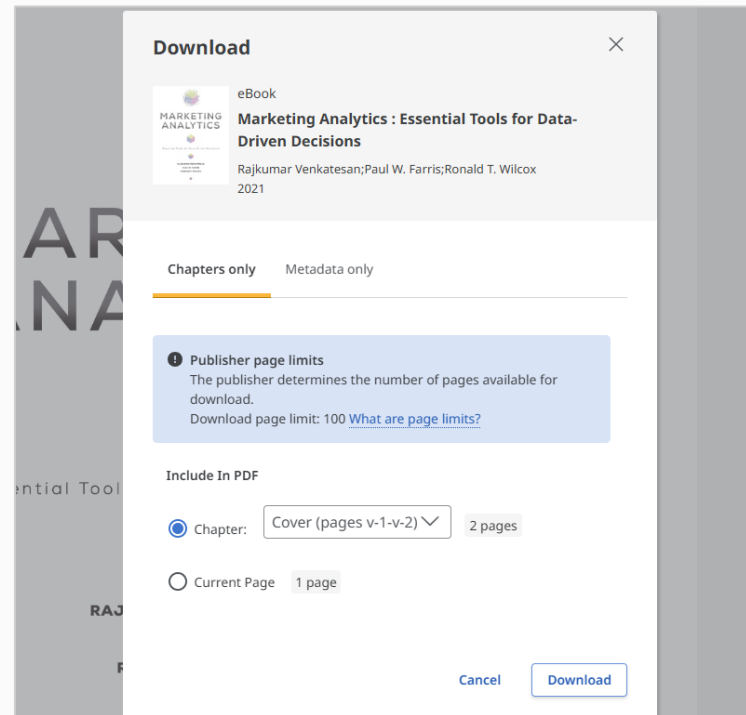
AR
NA

ential Tool

RAJ

R

Download

MARKETING ANALYTICS

eBook

Marketing Analytics : Essential Tools for Data-Driven Decisions

Rajkumar Venkatesan;Paul W. Farris;Ronald T. Wilcox

2021

Chapters only

Metadata only

Publisher page limits
The publisher determines the number of pages available for download.
Download page limit: 100 What are page limits?

Include In PDF

Chapter: Cover (pages v-1-v-2) 2 pages

Current Page 1 page

Cancel

Download